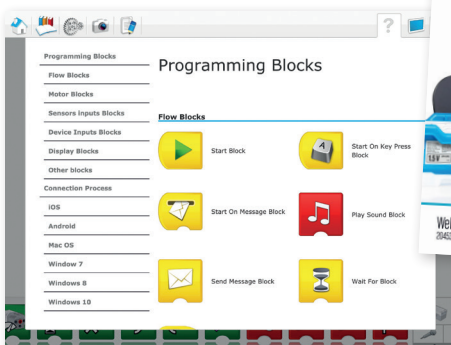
?

Programming Blocks
Flow Blocks
Motor Blocks
Sensors inputs Blocks
Device Inputs Blocks
Display Blocks
Other blocks
Connection Process
iOS
Android
Mac OS
Window 7
Windows 8
Windows 10

Programming Blocks

Flow Blocks

Start Block

Start On Key Press Block

Start On Message Block

Play Sound Block

Send Message Block

Wait For Block

A

Wel
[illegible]